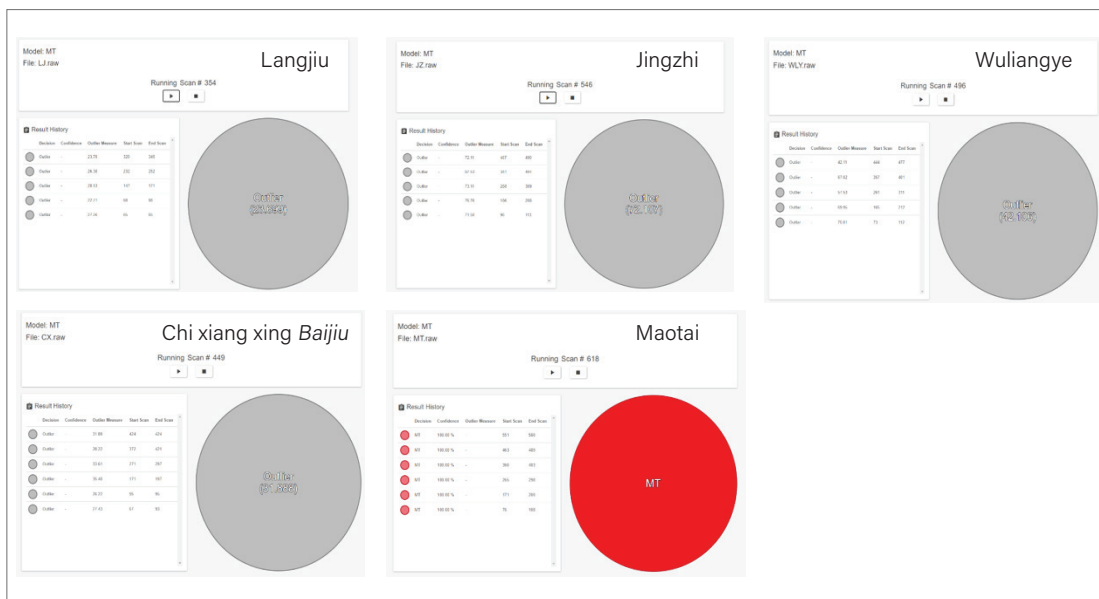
Model: MT
File: LJ.raw

Langjiu

Running Scan # 354

Result History

| Decision | Confidence | Outlier Measure | Start Scan | End Scan |
|---|---|---|---|---|
| Outlier | - | 23.79 | 320 | 349 |
| Outlier | - | 24.39 | 232 | 262 |
| Outlier | - | 26.53 | 147 | 171 |
| Outlier | - | 23.11 | 68 | 98 |
| Outlier | - | 21.36 | 64 | 83 |

Outlier
([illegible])

Model: MT
File: JZ.raw

Jingzhi

Running Scan # 546

Result History

| Decision | Confidence | Outlier Measure | Start Scan | End Scan |
|---|---|---|---|---|
| Outlier | - | 72.11 | 457 | 489 |
| Outlier | - | 61.13 | 361 | 401 |
| Outlier | - | 73.11 | 238 | 399 |
| Outlier | - | 78.79 | 138 | 269 |
| Outlier | - | 71.38 | 80 | 113 |

Outlier
([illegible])

Model: MT
File: WLY.raw

Wuliangye

Running Scan # 496

Result History

| Decision | Confidence | Outlier Measure | Start Scan | End Scan |
|---|---|---|---|---|
| Outlier | - | 42.11 | 444 | 477 |
| Outlier | - | 67.02 | 387 | 461 |
| Outlier | - | 51.53 | 281 | 311 |
| Outlier | - | 58.95 | 183 | 212 |
| Outlier | - | 70.01 | 73 | 112 |

Outlier
([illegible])

Model: MT
File: CX.raw

Chi xiang xing Baijiu

Running Scan # 449

Result History

| Decision | Confidence | Outlier Measure | Start Scan | End Scan |
|---|---|---|---|---|
| Outlier | - | 31.98 | 424 | 454 |
| Outlier | - | 36.33 | 373 | 421 |
| Outlier | - | 33.61 | 271 | 297 |
| Outlier | - | 35.48 | 171 | 187 |
| Outlier | - | 36.23 | 36 | 86 |
| Outlier | - | 37.93 | 67 | 90 |

Outlier
([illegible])

Model: MT
File: MT.raw

Maotai

Running Scan # 618

Result History

| Decision | Confidence | Outlier Measure | Start Scan | End Scan |
|---|---|---|---|---|
| MT | 100.00 % | - | 551 | 580 |
| MT | 100.00 % | - | 463 | 480 |
| MT | 100.00 % | - | 360 | 383 |
| MT | 100.00 % | - | 265 | 290 |
| MT | 100.00 % | - | 171 | 200 |
| MT | 100.00 % | - | 76 | 100 |

MT